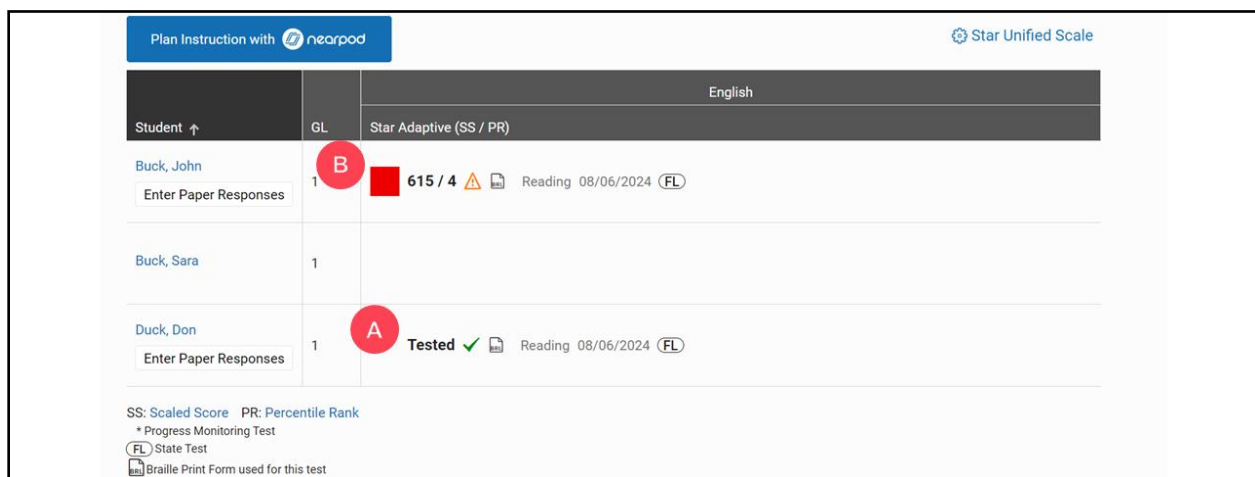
Plan Instruction with nearpod

Star Unified Scale

| Student ↑ | GL | English Star Adaptive (SS / PR) |
|---|---|---|
| Buck, John Enter Paper Responses | 1 | B 615 / 4 Reading 08/06/2024 FL |
| Buck, Sara | 1 | |
| Duck, Don Enter Paper Responses | 1 | A Tested ✓ Reading 08/06/2024 FL |

SS: Scaled Score PR: Percentile Rank
* Progress Monitoring Test
FL State Test
BRL Braille Print Form used for this test